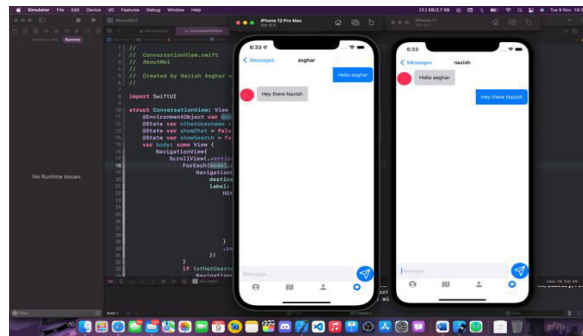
Simulator File Edit Device I/O Features Debug Window Help

Tue 9 Nov 11:

AboutMe1

iPhone 12 Pro Max
iOS 15.0

iPhone 11
iOS 15.0

No Runtime Issues

//
// ConversationView.swift
// AboutMe1
//
// Created by Nazish Asghar
//

import SwiftUI

struct ConversationView: View
@EnvironmentObject var
@State var otherUsername
@State var showChat = fals
@State var showSearch = fa
var body: some View {
NavigationView{
ScrollView(.vertic
ForEach(model.
Navigation
destin
label:
HSt

})
}
if !otherUserna
NavigationV

6:33

< Messages asghar

Hello asghar

Hey there Nazish

Message...

6:33

< Messages nazish

Hello asghar

Hey there Nazish

Message...